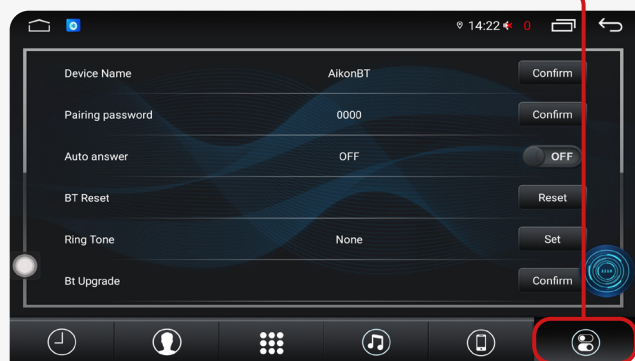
14:22 0

| | | |
|---|---|---|
| Device Name | AikonBT | Confirm |
| Pairing password | 0000 | Confirm |
| Auto answer | OFF | OFF |
| BT Reset | | Reset |
| Ring Tone | None | Set |
| Bt Upgrade | | Confirm |